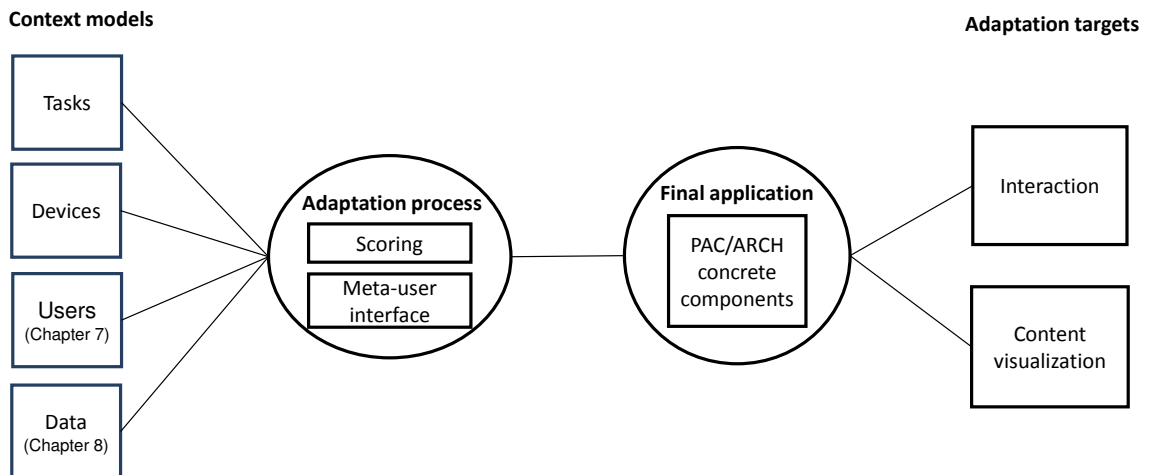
Context models

Adaptation targets

Tasks

Devices

Users
(Chapter 7)

Data
(Chapter 8)

Adaptation process

Scoring

Meta-user interface

Final application

PAC/ARCH concrete components

Interaction

Content visualization